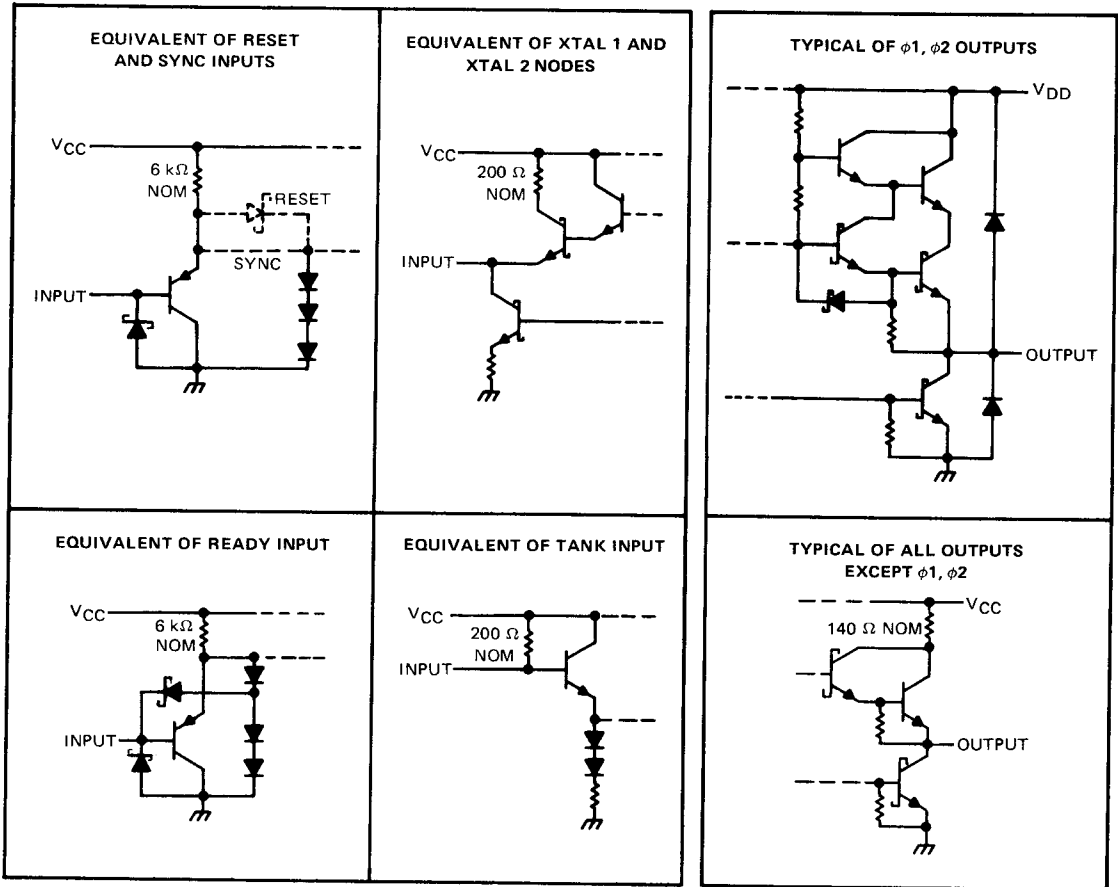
EQUIVALENT OF RESET AND SYNC INPUTS

$V_{CC}$
6 kΩ NOM
RESET
SYNC
INPUT

EQUIVALENT OF XTAL 1 AND XTAL 2 NODES

$V_{CC}$
200 Ω NOM
INPUT

TYPICAL OF $\phi1$, $\phi2$ OUTPUTS

$V_{DD}$
OUTPUT

EQUIVALENT OF READY INPUT

$V_{CC}$
6 kΩ NOM
INPUT

EQUIVALENT OF TANK INPUT

$V_{CC}$
200 Ω NOM
INPUT

TYPICAL OF ALL OUTPUTS EXCEPT $\phi1$, $\phi2$

$V_{CC}$
140 Ω NOM
OUTPUT